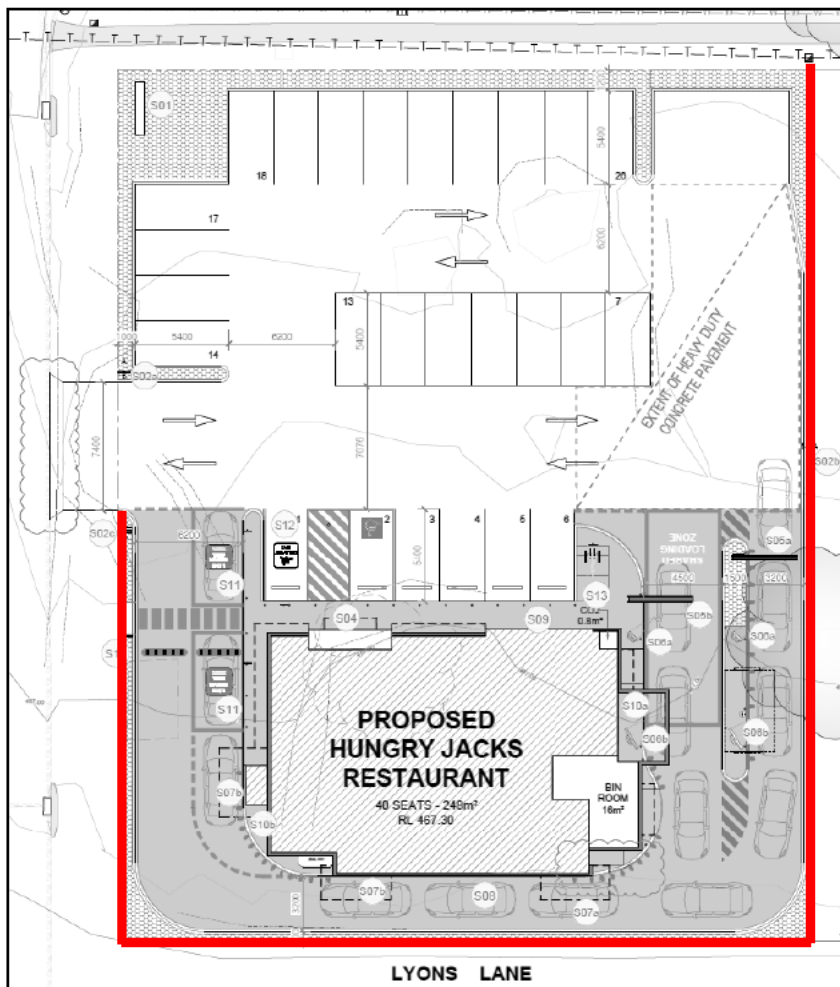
S01

18

17

14

13

7

20

5400

6200

5400

6200

5400

S02a

7400

7076

EXTENT OF HEAVY DUTY CONCRETE PAVEMENT

S02b

S02c

6200

S12

1

2

3

4

5

6

5400

S11

S11

SHARED LOADING ZONE

4500

1500

3200

S05a

S05b

S06a

S06a

S13

CO2 0.8m²

S04

S09

S10a

S06b

S08b

S1

S07b

S10b

PROPOSED HUNGRY JACKS RESTAURANT

40 SEATS - 249m²

RL 467.30

BIN ROOM 16m²

S07b

S08

S07a

3200

LYONS LANE